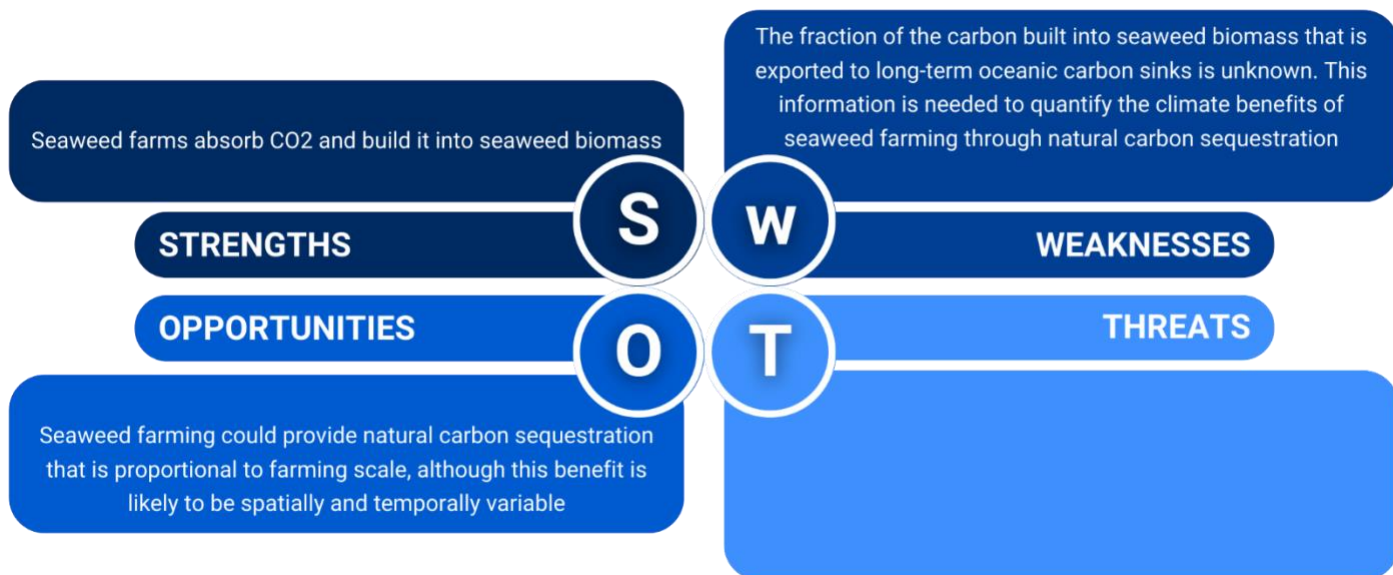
Seaweed farms absorb CO2 and build it into seaweed biomass

S

STRENGTHS

W

WEAKNESSES

The fraction of the carbon built into seaweed biomass that is exported to long-term oceanic carbon sinks is unknown. This information is needed to quantify the climate benefits of seaweed farming through natural carbon sequestration

OPPORTUNITIES

O

Seaweed farming could provide natural carbon sequestration that is proportional to farming scale, although this benefit is likely to be spatially and temporally variable

T

THREATS